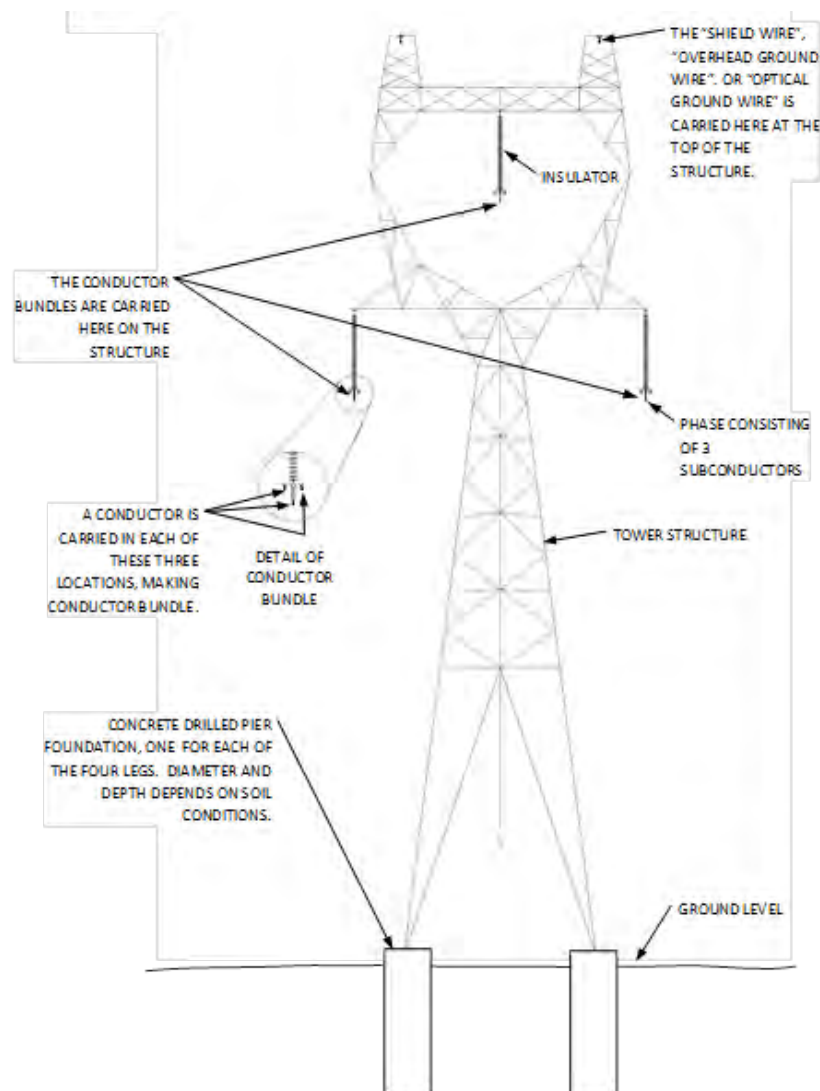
THE "SHIELD WIRE", "OVERHEAD GROUND WIRE". OR "OPTICAL GROUND WIRE" IS CARRIED HERE AT THE TOP OF THE STRUCTURE.

INSULATOR

THE CONDUCTOR BUNDLES ARE CARRIED HERE ON THE STRUCTURE

PHASE CONSISTING OF 3 SUBCONDUCTORS

A CONDUCTOR IS CARRIED IN EACH OF THESE THREE LOCATIONS, MAKING CONDUCTOR BUNDLE.

DETAIL OF CONDUCTOR BUNDLE

TOWER STRUCTURE

CONCRETE DRILLED PIER FOUNDATION, ONE FOR EACH OF THE FOUR LEGS. DIAMETER AND DEPTH DEPENDS ON SOIL CONDITIONS.

GROUND LEVEL